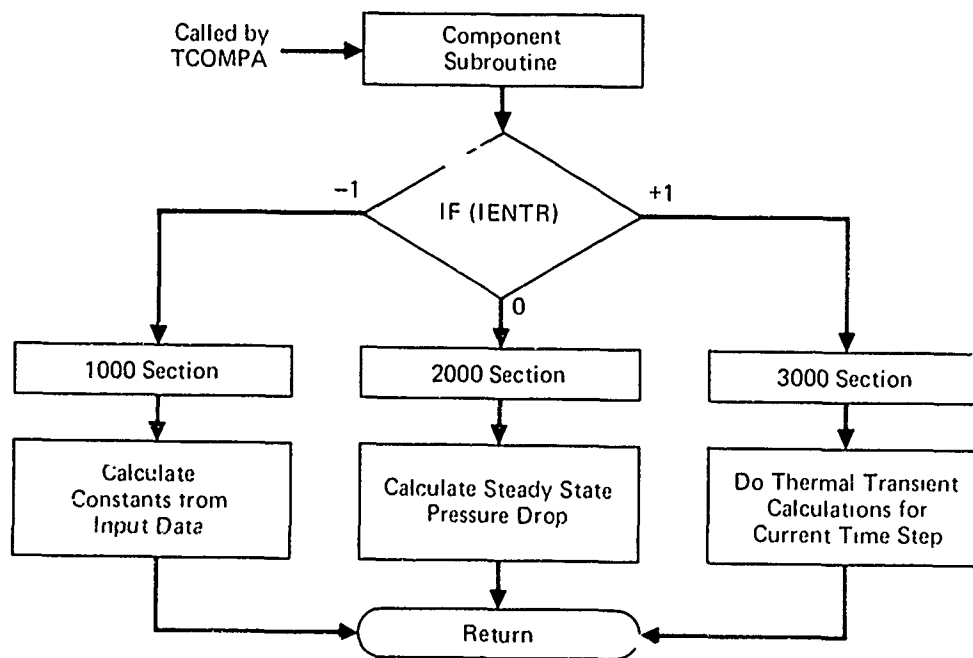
Called by TCOMPA

Component Subroutine

IF (IENTR)

−1

0

+1

1000 Section

2000 Section

3000 Section

Calculate Constants from Input Data

Calculate Steady State Pressure Drop

Do Thermal Transient Calculations for Current Time Step

Return